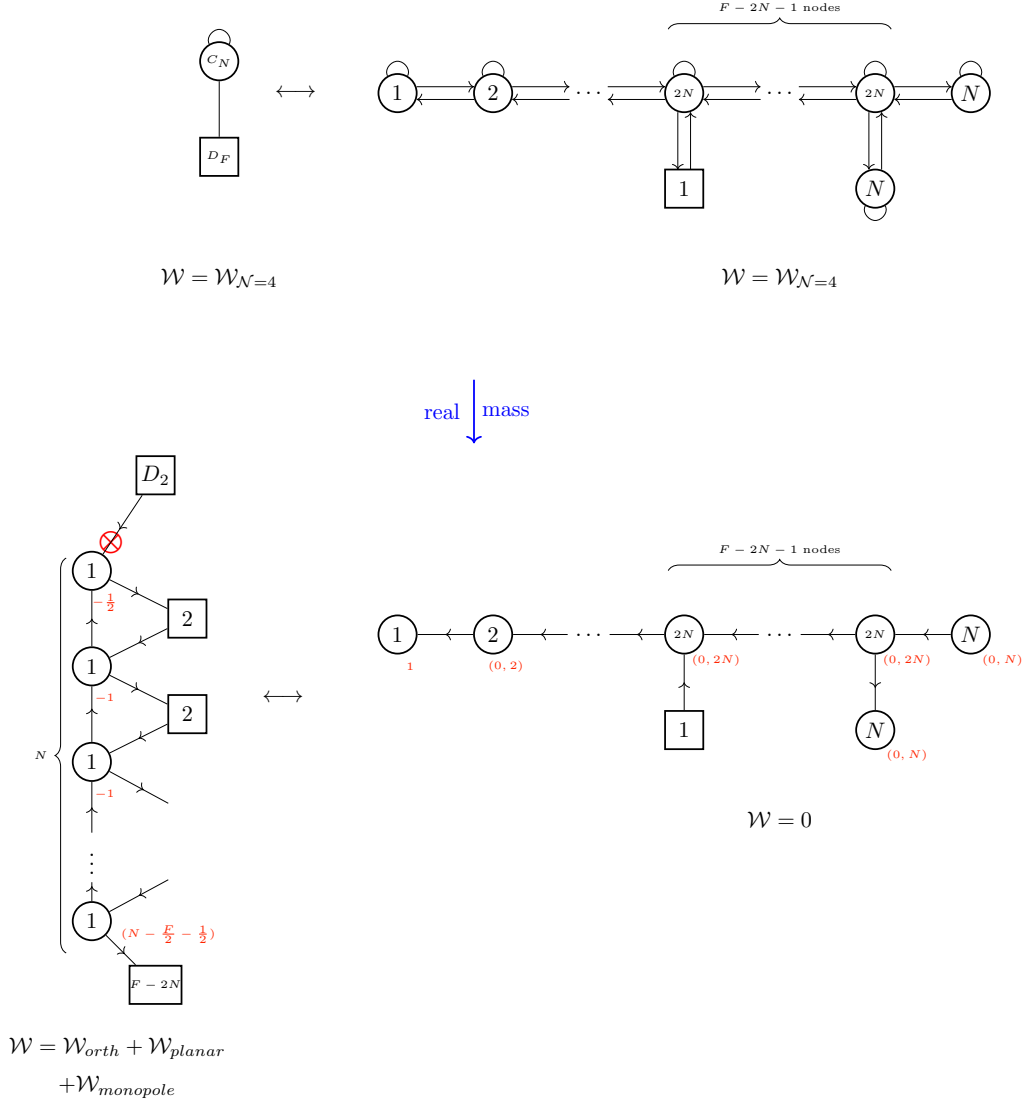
$C_N$

$D_F$

$\longleftrightarrow$

$F-2N-1$ nodes

1 2 $\cdots$ $2N$ $\cdots$ $2N$ $N$

1

$N$

$\mathcal{W}=\mathcal{W}_{\mathcal{N}=4}$

$\mathcal{W}=\mathcal{W}_{\mathcal{N}=4}$

real mass

$D_2$

1

$-\frac{1}{2}$

2

1

$-1$

2

$N$

1

$-1$

$\vdots$

1

$(N-\frac{F}{2}-\frac{1}{2})$

$F-2N$

$\longleftrightarrow$

$F-2N-1$ nodes

1 2 $\cdots$ $2N$ $\cdots$ $2N$ $N$

1 $(0,2)$ $(0,2N)$ $(0,2N)$ $(0,N)$

1

$N$

$(0,N)$

$\mathcal{W}=0$

$\mathcal{W}=\mathcal{W}_{orth}+\mathcal{W}_{planar}$
$+\mathcal{W}_{monopole}$